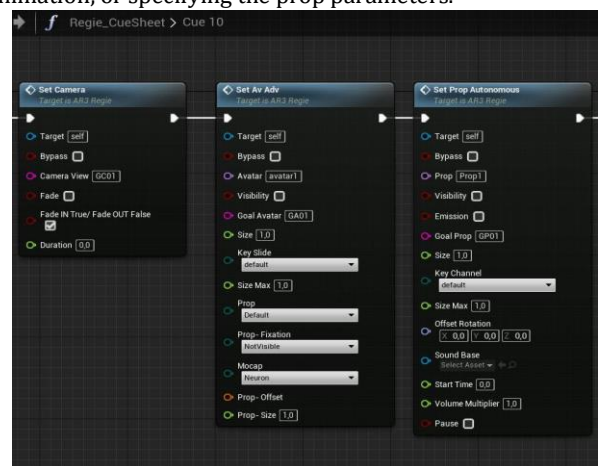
mination, or specifying the prop parameters.

Regie_CueSheet > Cue 10

Set Camera
Target is AR3 Regie
Target self
Bypass
Camera View GC01
Fade
Fade IN True/ Fade OUT False
Duration 0,0

Set Av Adv
Target is AR3 Regie
Target self
Bypass
Avatar avatar1
Visibility
Goal Avatar GA01
Size 1,0
Key Slide
default
Size Max 1,0
Prop
Default
Prop- Fixation
NotVisible
Mocap
Neuron
Prop- Offset
Prop- Size 1,0

Set Prop Autonomous
Target is AR3 Regie
Target self
Bypass
Prop Prop1
Visibility
Emission
Goal Prop GP01
Size 1,0
Key Channel
default
Size Max 1,0
Offset Rotation
X 0,0 Y 0,0 Z 0,0
Sound Base
Select Asset
Start Time 0,0
Volume Multiplier 1,0
Pause